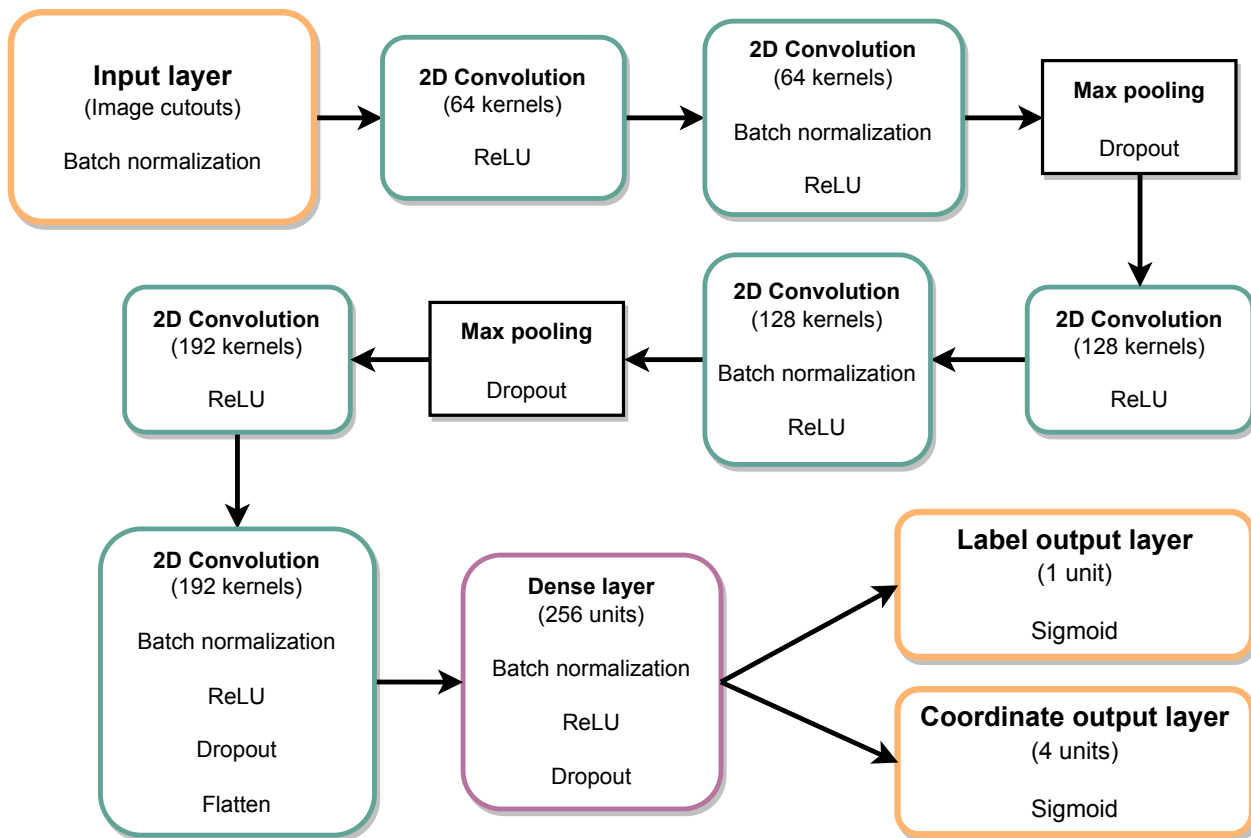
Input layer
(Image cutouts)
Batch normalization

2D Convolution
(64 kernels)
ReLU

2D Convolution
(64 kernels)
Batch normalization
ReLU

Max pooling
Dropout

2D Convolution
(128 kernels)
ReLU

2D Convolution
(128 kernels)
Batch normalization
ReLU

Max pooling
Dropout

2D Convolution
(192 kernels)
ReLU

2D Convolution
(192 kernels)
Batch normalization
ReLU
Dropout
Flatten

Dense layer
(256 units)
Batch normalization
ReLU
Dropout

Label output layer
(1 unit)
Sigmoid

Coordinate output layer
(4 units)
Sigmoid